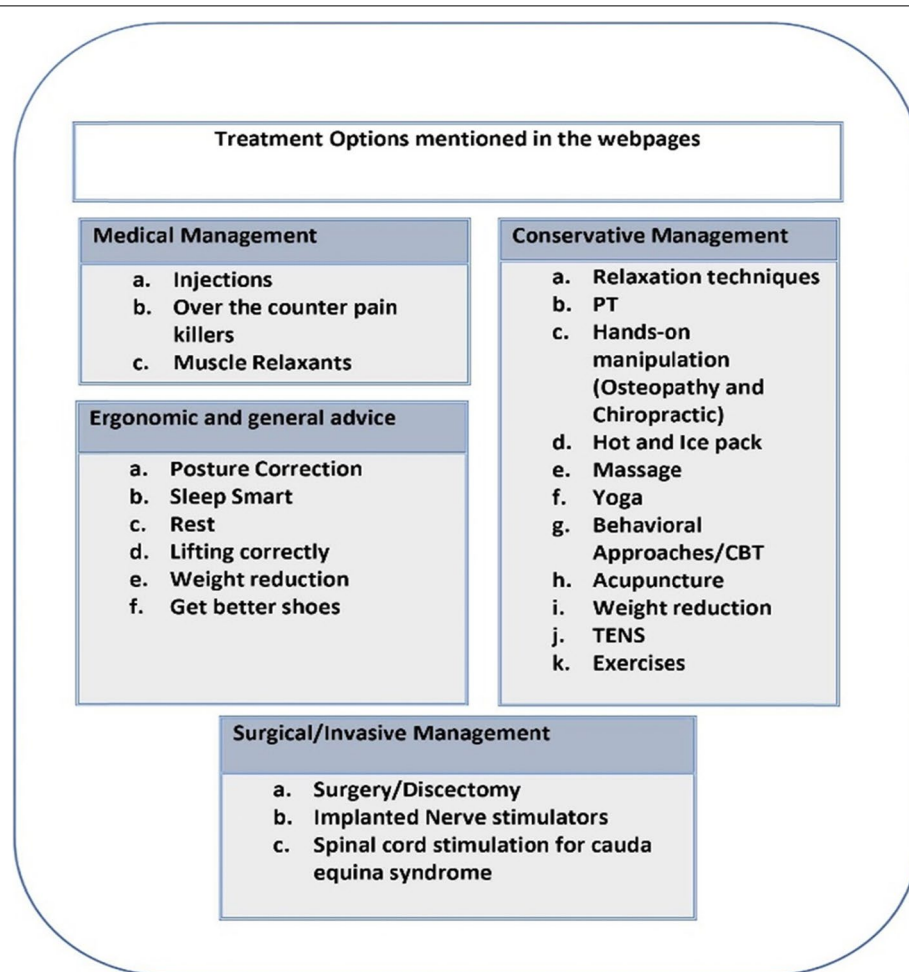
Treatment Options mentioned in the webpages

Medical Management

a. Injections
b. Over the counter pain killers
c. Muscle Relaxants

Ergonomic and general advice

a. Posture Correction
b. Sleep Smart
c. Rest
d. Lifting correctly
e. Weight reduction
f. Get better shoes

Conservative Management

a. Relaxation techniques
b. PT
c. Hands-on manipulation (Osteopathy and Chiropractic)
d. Hot and Ice pack
e. Massage
f. Yoga
g. Behavioral Approaches/CBT
h. Acupuncture
i. Weight reduction
j. TENS
k. Exercises

Surgical/Invasive Management

a. Surgery/Discectomy
b. Implanted Nerve stimulators
c. Spinal cord stimulation for cauda equina syndrome